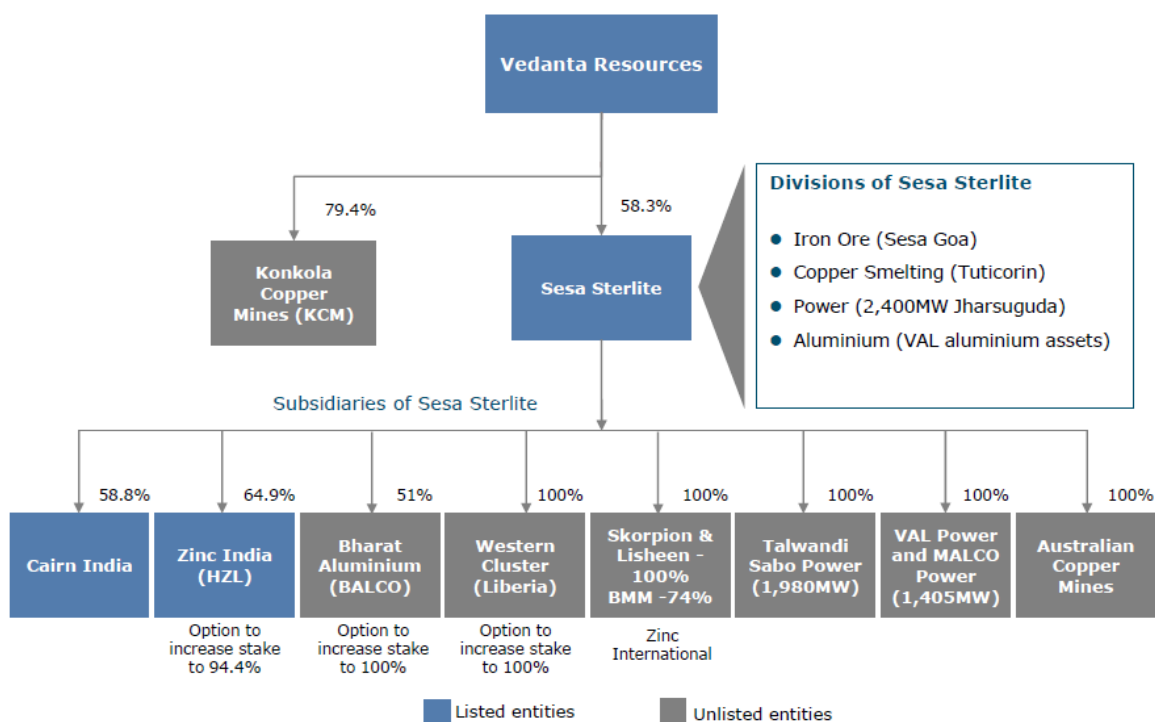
Vedanta Resources

79.4%

58.3%

Konkola Copper Mines (KCM)

Sesa Sterlite

Divisions of Sesa Sterlite

- Iron Ore (Sesa Goa)
- Copper Smelting (Tuticorin)
- Power (2,400MW Jharsuguda)
- Aluminium (VAL aluminium assets)

Subsidiaries of Sesa Sterlite

58.8%

64.9%

51%

100%

100%

100%

100%

100%

Cairn India

Zinc India (HZL)

Option to increase stake to 94.4%

Bharat Aluminium (BALCO)

Option to increase stake to 100%

Western Cluster (Liberia)

Option to increase stake to 100%

Skorpion & Lisheen - 100% BMM -74%

Zinc International

Talwandi Sabo Power (1,980MW)

VAL Power and MALCO Power (1,405MW)

Australian Copper Mines

Listed entities

Unlisted entities